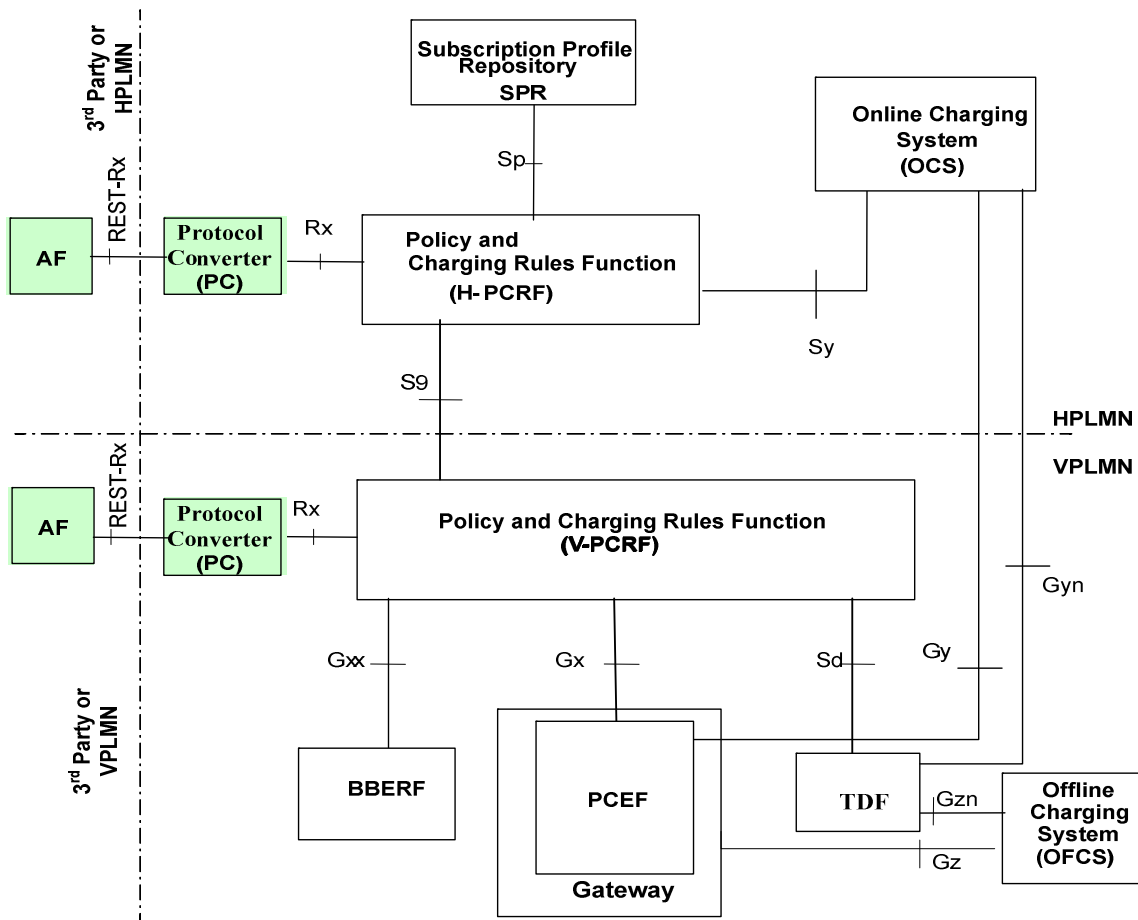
3rd Party or HPLMN

Subscription Profile Repository
SPR

Online Charging System
(OCS)

Sp

REST-Rx

AF

Protocol Converter
(PC)

Rx

Policy and Charging Rules Function
(H- PCRF)

Sy

S9

HPLMN

VPLMN

REST-Rx

AF

Protocol Converter
(PC)

Rx

Policy and Charging Rules Function
(V-PCRF)

Gyn

Gxx

Gx

Sd

Gy

3rd Party or VPLMN

BBERF

PCEF

TDF

Gzn

Offline Charging System
(OFCS)

Gz

Gateway